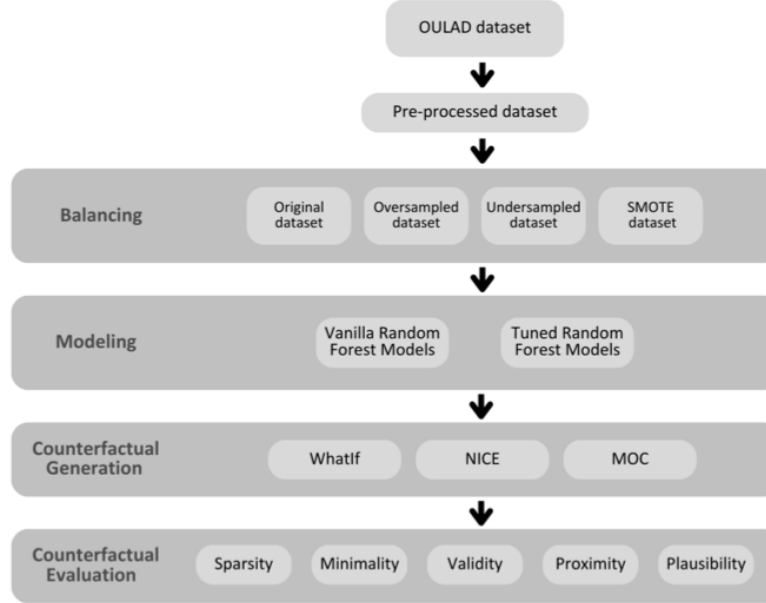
OULAD dataset

Pre-processed dataset

Balancing

Original dataset

Oversampled dataset

Undersampled dataset

SMOTE dataset

Modeling

Vanilla Random Forest Models

Tuned Random Forest Models

Counterfactual Generation

WhatIf

NICE

MOC

Counterfactual Evaluation

Sparsity

Minimality

Validity

Proximity

Plausibility